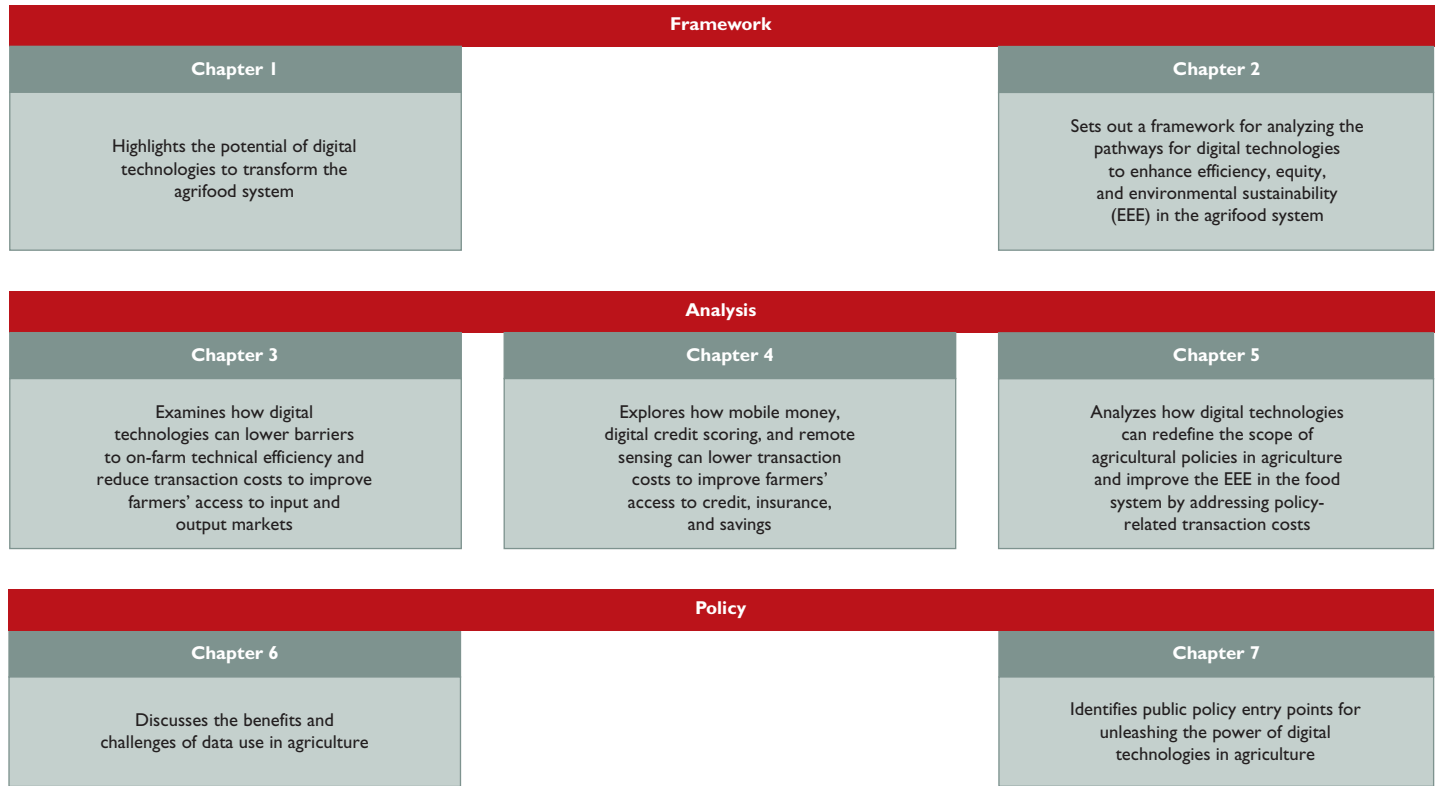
Framework

Chapter 1

Highlights the potential of digital technologies to transform the agrifood system

Chapter 2

Sets out a framework for analyzing the pathways for digital technologies to enhance efficiency, equity, and environmental sustainability (EEE) in the agrifood system

Analysis

Chapter 3

Examines how digital technologies can lower barriers to on-farm technical efficiency and reduce transaction costs to improve farmers' access to input and output markets

Chapter 4

Explores how mobile money, digital credit scoring, and remote sensing can lower transaction costs to improve farmers' access to credit, insurance, and savings

Chapter 5

Analyzes how digital technologies can redefine the scope of agricultural policies in agriculture and improve the EEE in the food system by addressing policy-related transaction costs

Policy

Chapter 6

Discusses the benefits and challenges of data use in agriculture

Chapter 7

Identifies public policy entry points for unleashing the power of digital technologies in agriculture